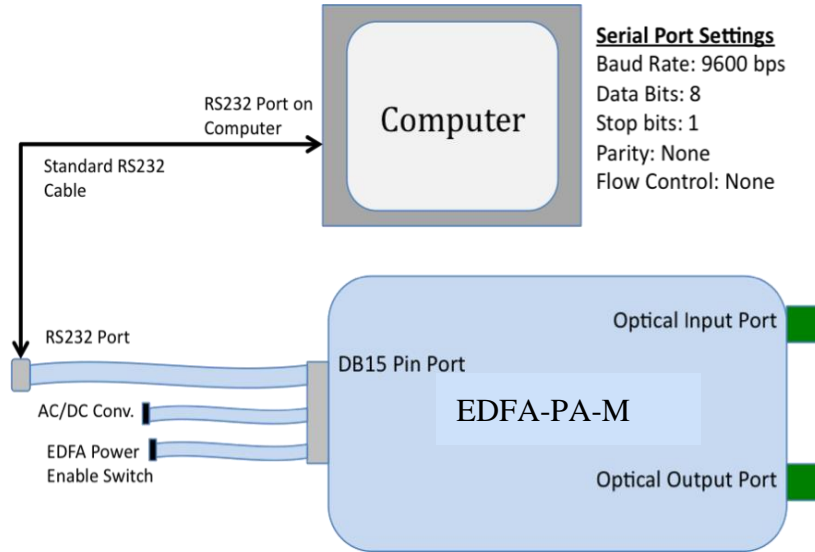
Computer

Serial Port Settings
Baud Rate: 9600 bps
Data Bits: 8
Stop bits: 1
Parity: None
Flow Control: None

RS232 Port on Computer

Standard RS232 Cable

RS232 Port

AC/DC Conv.

EDFA Power Enable Switch

DB15 Pin Port

EDFA-PA-M

Optical Input Port

Optical Output Port